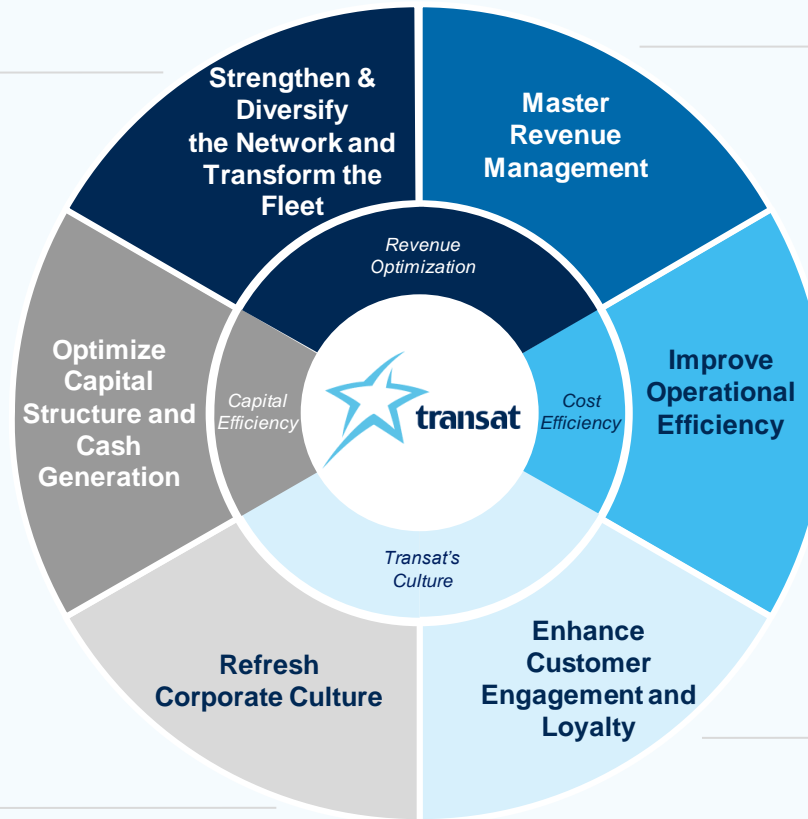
Strengthen & Diversify the Network and Transform the Fleet

Master Revenue Management

Revenue Optimization

Optimize Capital Structure and Cash Generation

Capital Efficiency

transat

Cost Efficiency

Improve Operational Efficiency

Transat's Culture

Refresh Corporate Culture

Enhance Customer Engagement and Loyalty